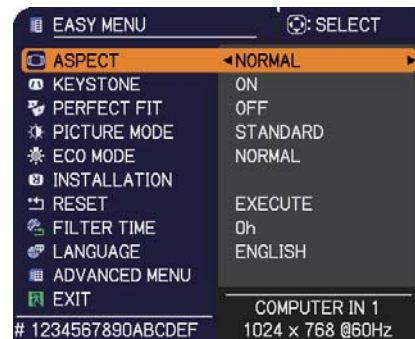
EASY MENU
: SELECT

| | |
|---|---|
| ASPECT | ◄NORMAL ► |
| KEYSTONE | ON |
| PERFECT FIT | OFF |
| PICTURE MODE | STANDARD |
| ECO MODE | NORMAL |
| INSTALLATION | |
| RESET | EXECUTE |
| FILTER TIME | 0h |
| LANGUAGE | ENGLISH |
| ADVANCED MENU | |
| EXIT | COMPUTER IN 1 |
| # 1234567890ABCDEF | 1024 × 768 @60Hz |